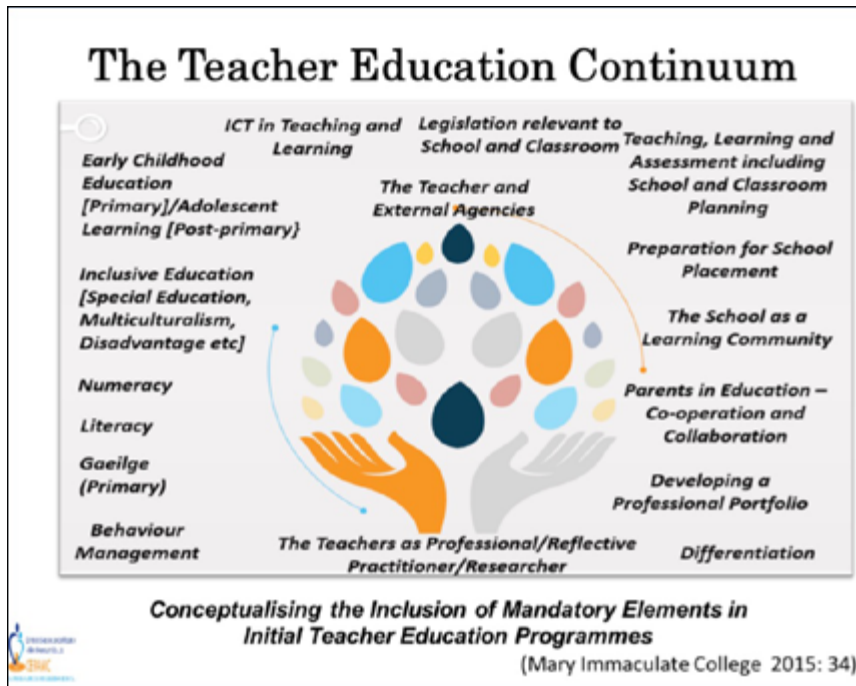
The Teacher Education Continuum

ICT in Teaching and Learning

Legislation relevant to School and Classroom

Teaching, Learning and Assessment including School and Classroom Planning

Early Childhood Education [Primary]/Adolescent Learning [Post-primary}

The Teacher and External Agencies

Preparation for School Placement

Inclusive Education [Special Education, Multiculturalism, Disadvantage etc]

The School as a Learning Community

Numeracy

Parents in Education – Co-operation and Collaboration

Literacy

Gaeilge (Primary)

Developing a Professional Portfolio

Behaviour Management

The Teachers as Professional/Reflective Practitioner/Researcher

Differentiation

Conceptualising the Inclusion of Mandatory Elements in Initial Teacher Education Programmes

(Mary Immaculate College 2015: 34)